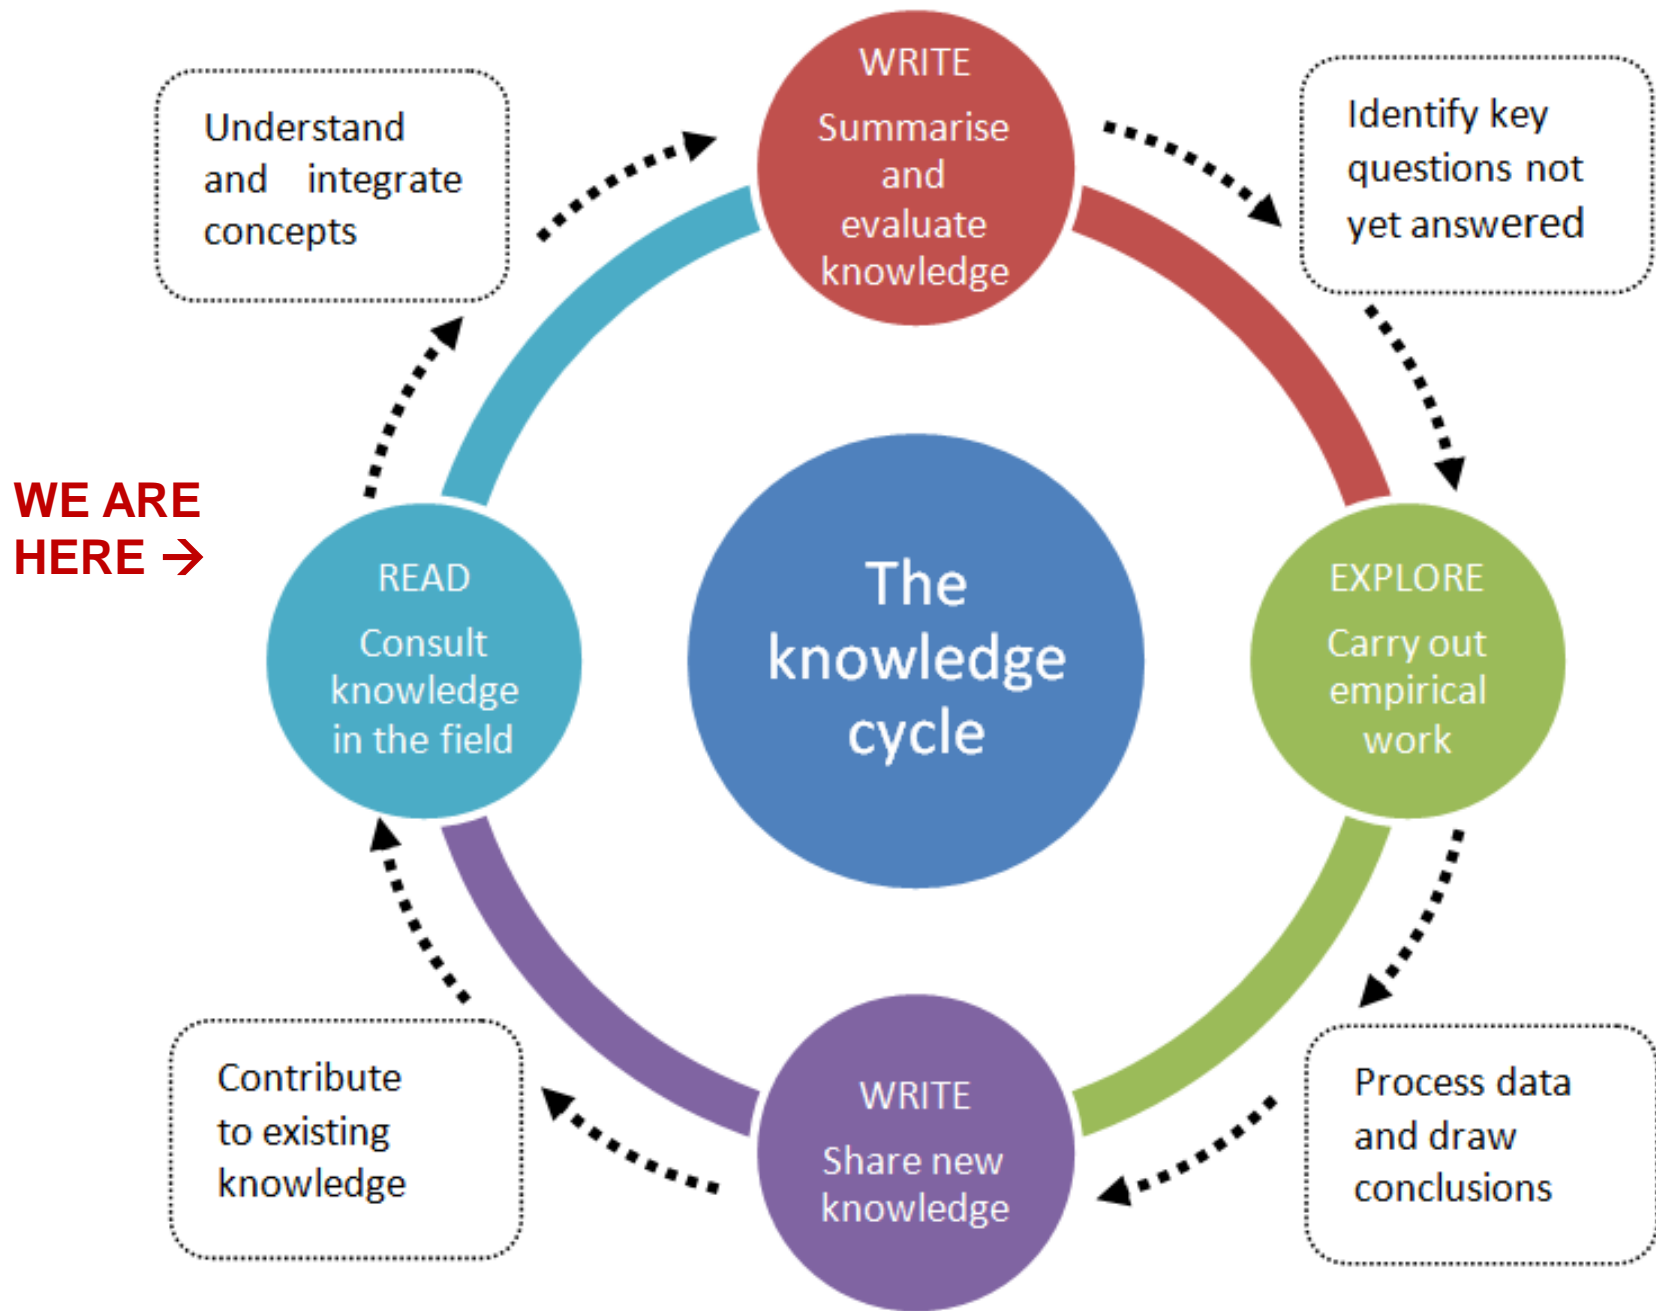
Understand and integrate concepts

WRITE

Summarise and evaluate knowledge

Identify key questions not yet answered

WE ARE HERE →

READ

Consult knowledge in the field

The knowledge cycle

EXPLORE

Carry out empirical work

Contribute to existing knowledge

WRITE

Share new knowledge

Process data and draw conclusions